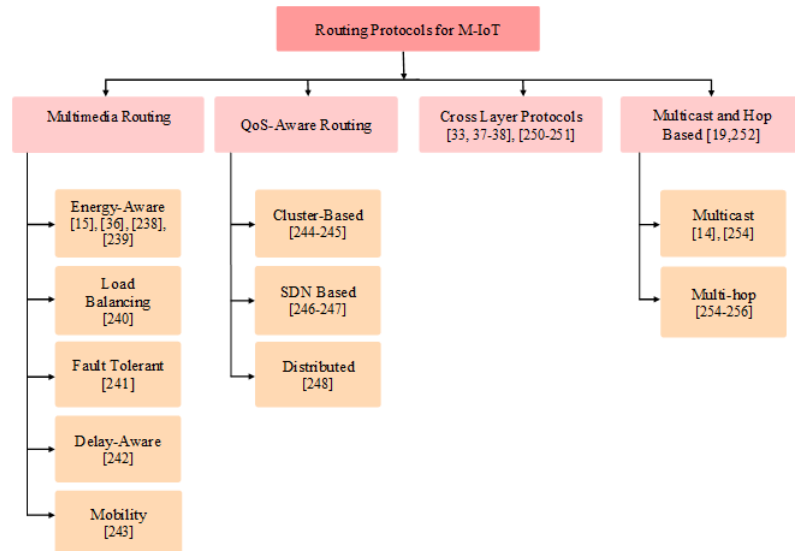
Routing Protocols for M-IoT

Multimedia Routing

QoS-Aware Routing

Cross Layer Protocols [33, 37-38], [250-251]

Multicast and Hop Based [19,252]

Energy-Aware [15], [36], [238], [239]

Load Balancing [240]

Fault Tolerant [241]

Delay-Aware [242]

Mobility [243]

Cluster-Based [244-245]

SDN Based [246-247]

Distributed [248]

Multicast [14], [254]

Multi-hop [254-256]